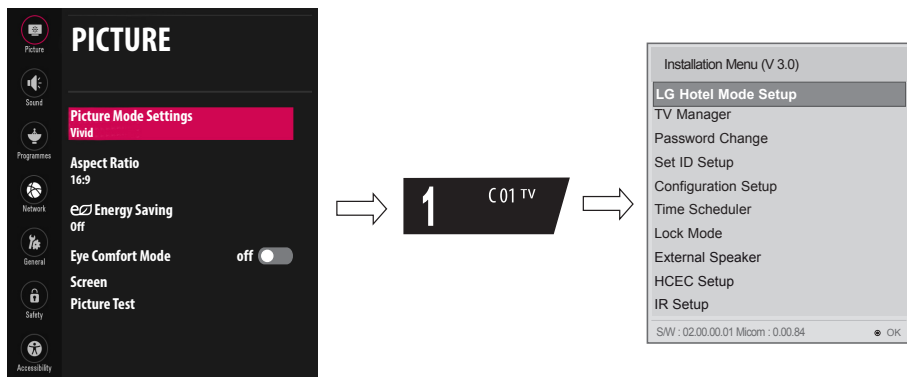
Picture
Sound
Programmes
Network
General
Safety
Accessibility

PICTURE

Picture Mode Settings
Vivid

Aspect Ratio
16:9

Energy Saving
Off

Eye Comfort Mode off

Screen

Picture Test

1 C01 TV

Installation Menu (V 3.0)
LG Hotel Mode Setup
TV Manager
Password Change
Set ID Setup
Configuration Setup
Time Scheduler
Lock Mode
External Speaker
HCEC Setup
IR Setup
S/W : 02.00.00.01 Micom : 0.00.84 OK